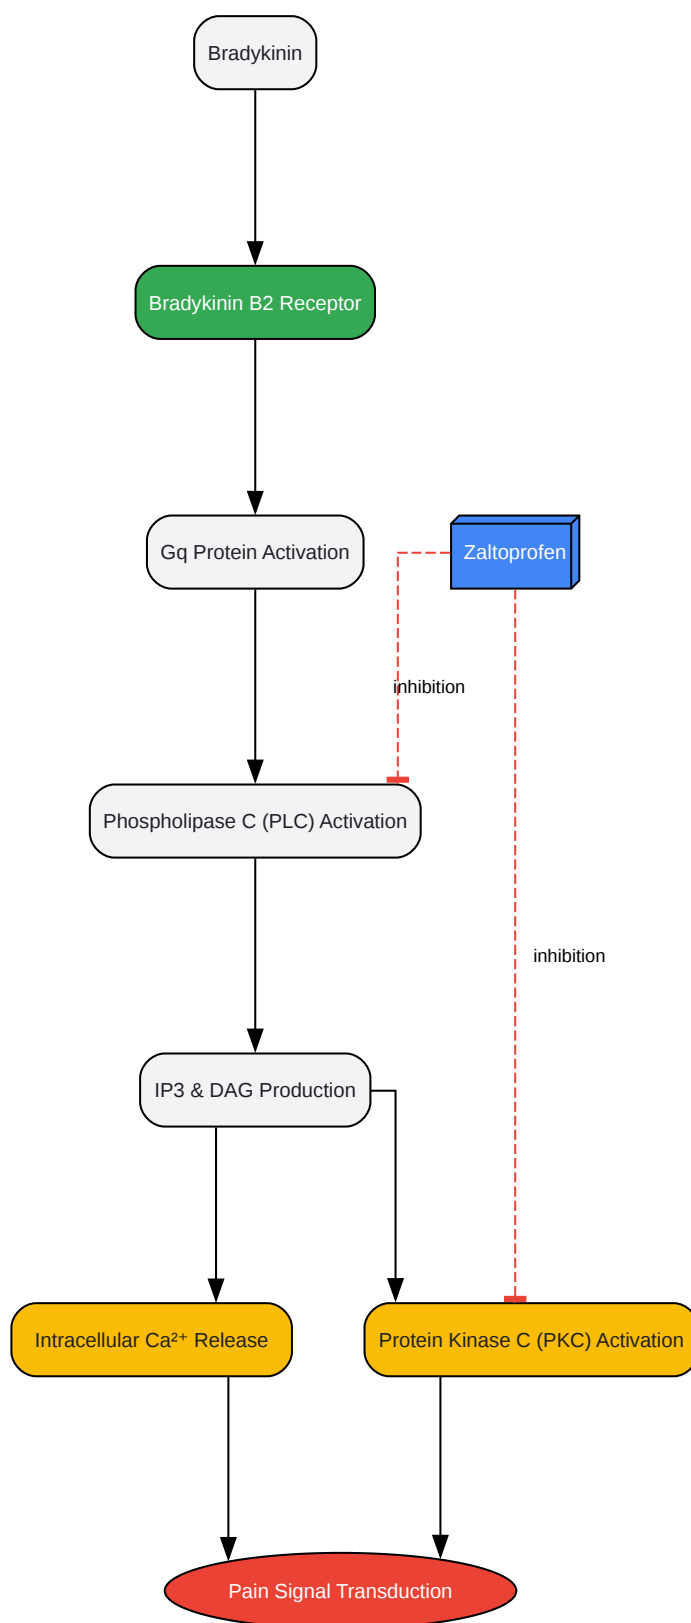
Bradykinin

Bradykinin B2 Receptor

Gq Protein Activation

Zaltoprofen

inhibition

Phospholipase C (PLC) Activation

inhibition

IP3 & DAG Production

Intracellular $Ca^{2+}$ Release

Protein Kinase C (PKC) Activation

Pain Signal Transduction